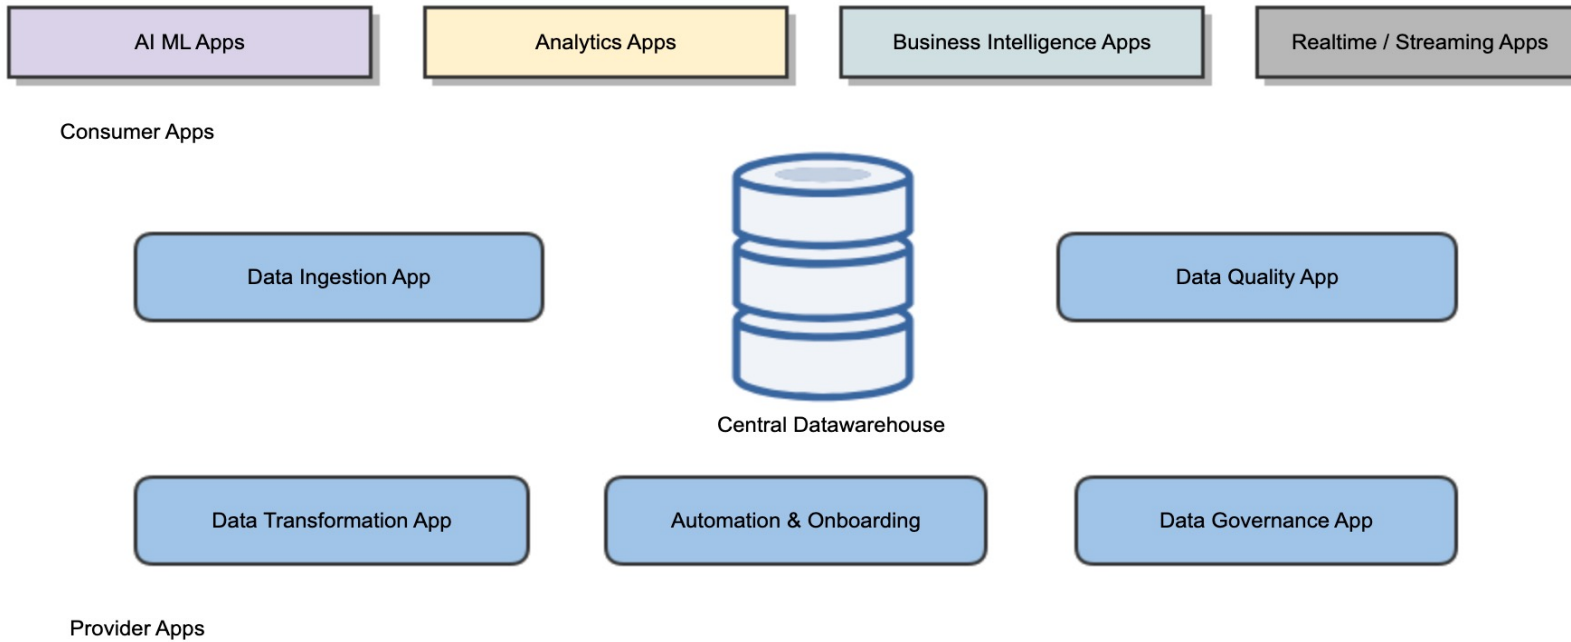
AI ML Apps

Analytics Apps

Business Intelligence Apps

Realtime / Streaming Apps

Consumer Apps

Data Ingestion App

Data Quality App

Central Datawarehouse

Data Transformation App

Automation & Onboarding

Data Governance App

Provider Apps